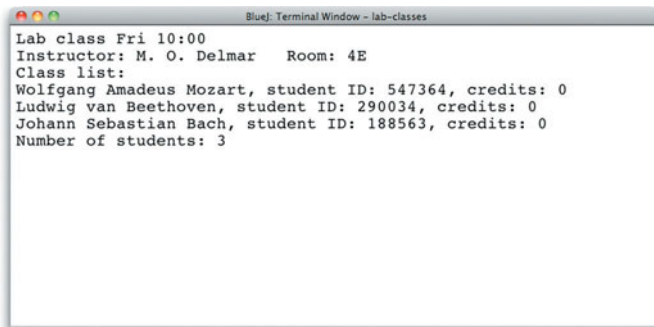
BlueJ: Terminal Window - lab-classes

Lab class Fri 10:00
Instructor: M. O. Delmar   Room: 4E
Class list:
Wolfgang Amadeus Mozart, student ID: 547364, credits: 0
Ludwig van Beethoven, student ID: 290034, credits: 0
Johann Sebastian Bach, student ID: 188563, credits: 0
Number of students: 3